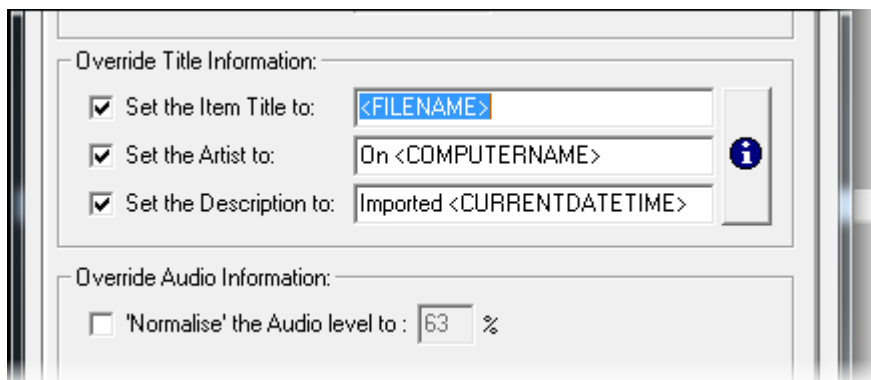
Override Title Information:

Set the Item Title to: <FILENAME>

Set the Artist to: On <COMPUTERNAME>

Set the Description to: Imported <CURRENTDATETIME>

Override Audio Information:

'Normalise' the Audio level to : 63 %